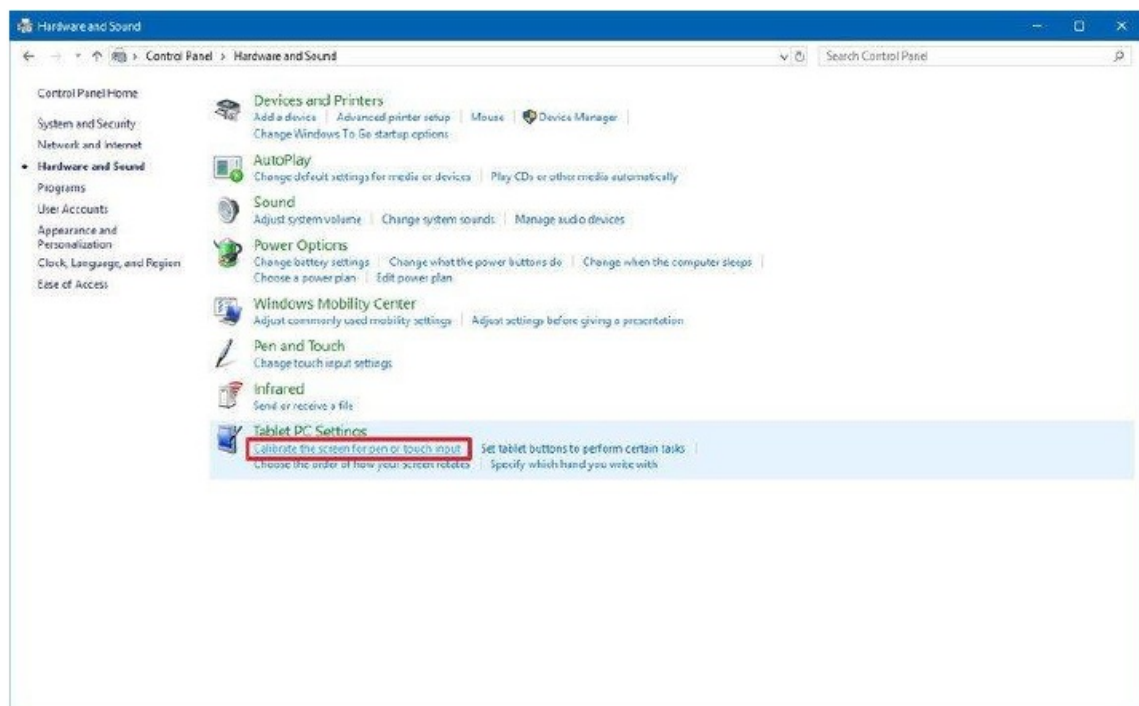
Hardware and Sound

Control Panel > Hardware and Sound

Search Control Panel

Control Panel Home

System and Security

Network and Internet

Hardware and Sound

Programs

User Accounts

Appearance and Personalization

Clock, Language, and Region

Ease of Access

Devices and Printers

Add a device | Advanced printer setup | Mouse | Device Manager

Change Windows To Go startup options

AutoPlay

Change default settings for media or devices | Play CDs or other media automatically

Sound

Adjust system volume | Change system sounds | Manage audio devices

Power Options

Change battery settings | Change what the power buttons do | Change when the computer sleeps

Choose a power plan | Edit power plan

Windows Mobility Center

Adjust commonly used mobility settings | Adjust settings before giving a presentation

Pen and Touch

Change touch input settings

Infrared

Send or receive a file

Tablet PC Settings

Calibrate the screen for pen or touch input | Set tablet buttons to perform certain tasks

Choose the order of how your screen rotates | Specify which hand you write with